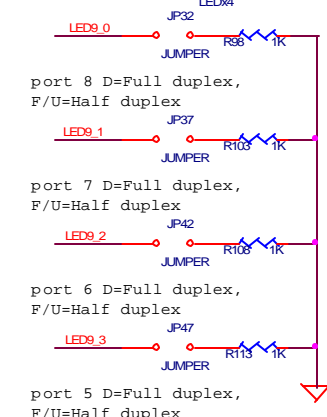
LEDx4
LED9_0
JP32
JUMPER
R98
1K

port 8 D=Full duplex,
F/U=Half duplex

LED9_1
JP37
JUMPER
R103
1K

port 7 D=Full duplex,
F/U=Half duplex

LED9_2
JP42
JUMPER
R108
1K

port 6 D=Full duplex,
F/U=Half duplex

LED9_3
JP47
JUMPER
R113
1K

port 5 D=Full duplex,
F/U=Half duplex